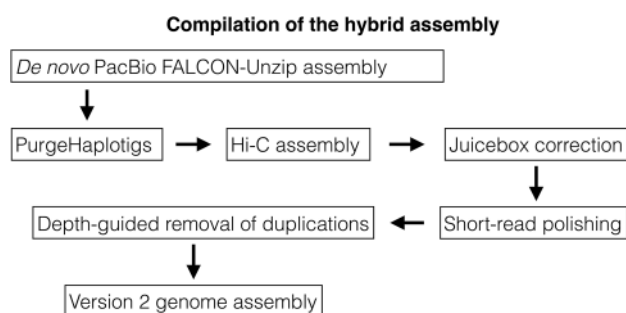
Compilation of the hybrid assembly

De novo PacBio FALCON-Unzip assembly

PurgeHaplotigs

Hi-C assembly

Juicebox correction

Short-read polishing

Depth-guided removal of duplications

Version 2 genome assembly